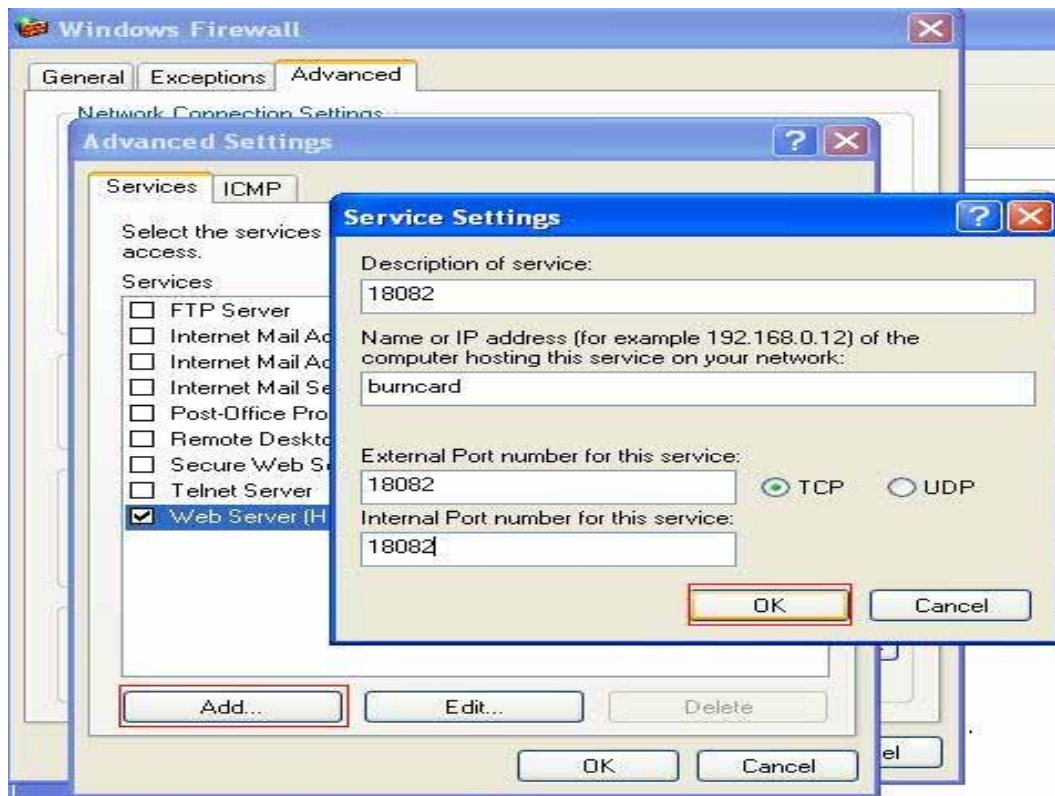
Windows Firewall

General | Exceptions | Advanced

Network Connection Settings

Advanced Settings

Services | ICMP

Select the services
access.

Services

☐ FTP Server
☐ Internet Mail Ac
☐ Internet Mail Ac
☐ Internet Mail Se
☐ Post-Office Pro
☐ Remote Deskto
☐ Secure Web S
☐ Telnet Server
☑ Web Server (H

Add... | Edit... | Delete

OK | Cancel

el

Service Settings

Description of service:

18082

Name or IP address (for example 192.168.0.12) of the computer hosting this service on your network:

burncard

External Port number for this service:

18082

TCP | UDP

Internal Port number for this service:

18082

OK | Cancel